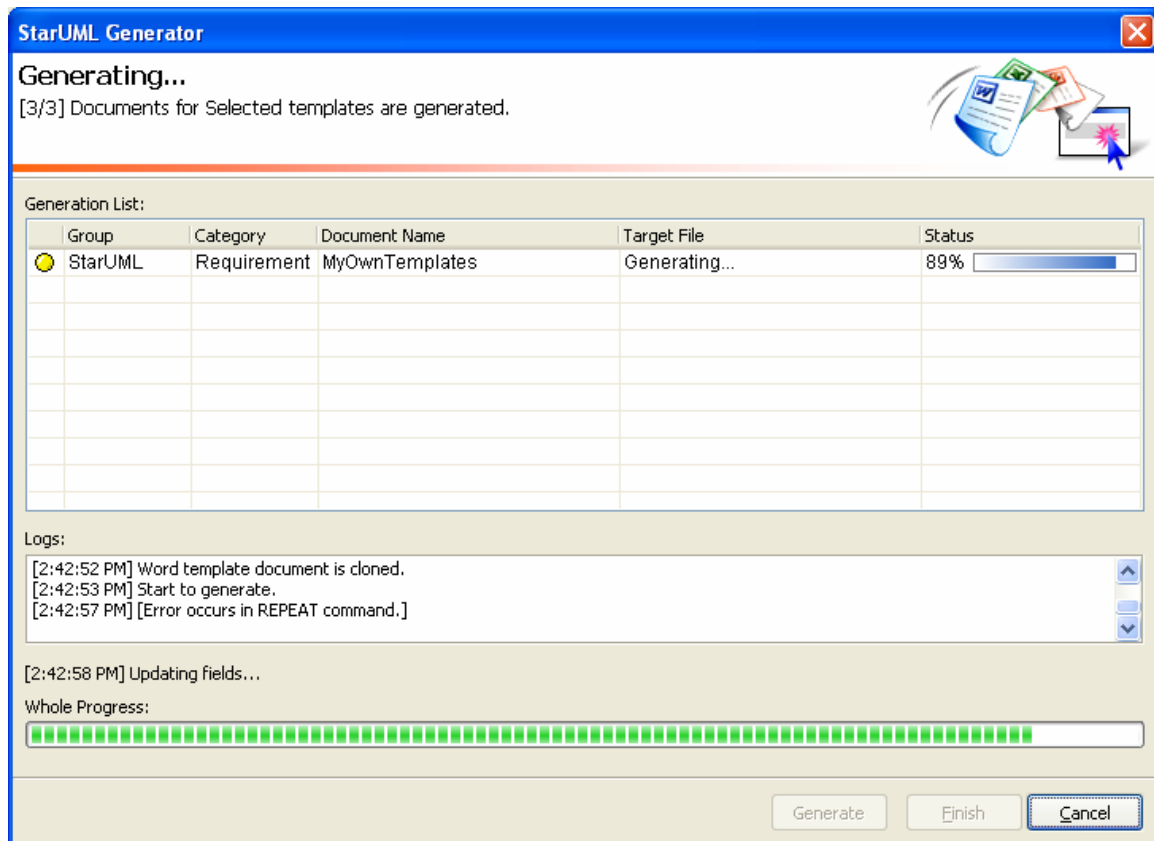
StarUML Generator

Generating...
[3/3] Documents for Selected templates are generated.

Generation List:

| | Group | Category | Document Name | Target File | Status |
|---|---|---|---|---|---|
| | StarUML | Requirement | MyOwnTemplates | Generating... | 89% |

Logs:
[2:42:52 PM] Word template document is cloned.
[2:42:53 PM] Start to generate.
[2:42:57 PM] [Error occurs in REPEAT command.]

[2:42:58 PM] Updating fields...

Whole Progress:

Generate Finish Cancel